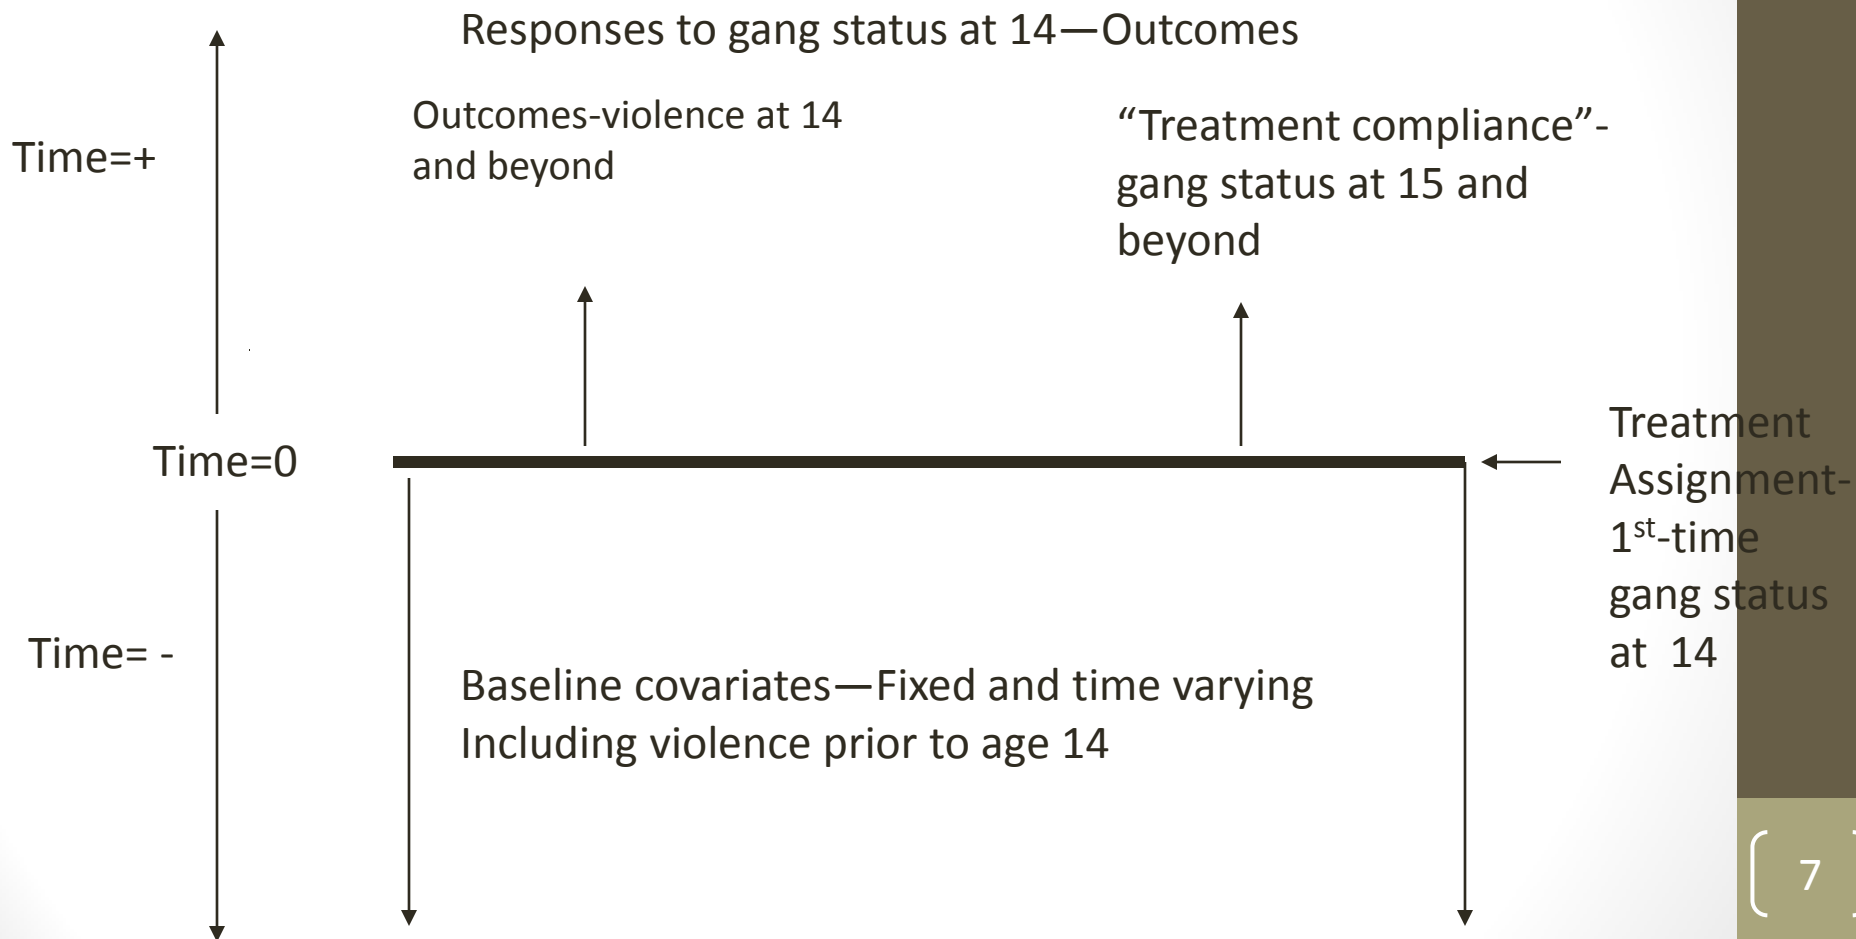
Responses to gang status at 14—Outcomes

Time=+

Outcomes-violence at 14 and beyond

“Treatment compliance”- gang status at 15 and beyond

Time=0

Treatment Assignment- 1$^{st}$-time gang status at 14

Time= -

Baseline covariates—Fixed and time varying
Including violence prior to age 14

7